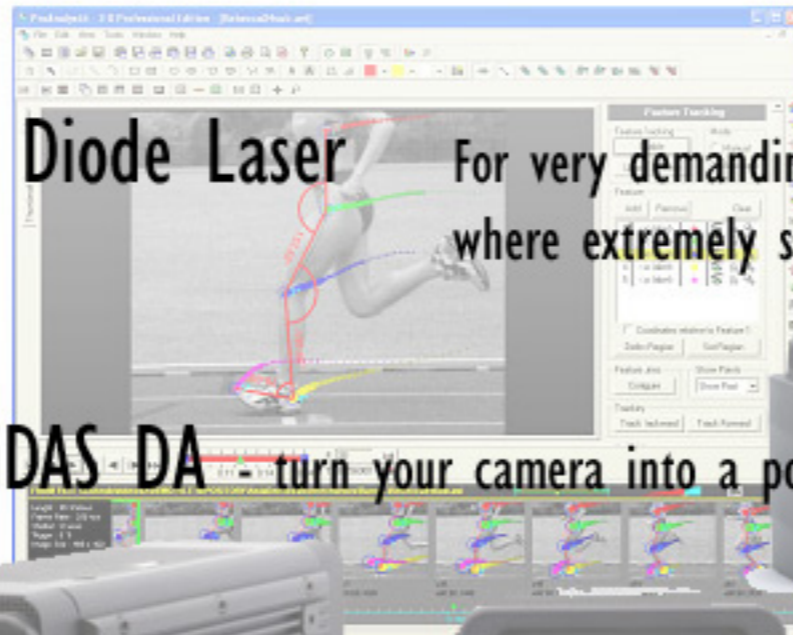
ProAnalyst - 3.0 Professional Edition - [Reference Track.avi]

File Edit View Tools Window Help

Diode Laser

For very demandin

where extremely s

Feature Tracking

Feature Tracking

Mode

Feature

Add

Previous

Clear

Coordinates relative to Feature?

Define Region

Set Region

Feature Area

Configure

Show Points

Show Post

Tracking

Track backward

Track Forward

DAS DA - turn your camera into a po